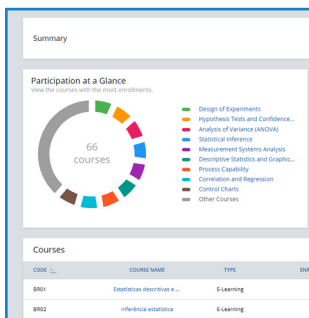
Summary

Participation at a Glance
View the courses with the most enrollments.

66
courses

Design of Experiments
Hypothesis Tests and Confidence...
Analysis of Variance (ANOVA)
Statistical Inference
Measurement Systems Analysis
Descriptive Statistics and Graphic...
Process Capability
Correlation and Regression
Control Charts
Other Courses

Courses

| CODE | COURSE NAME | TYPE | EN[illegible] |
|---|---|---|---|
| BR01 | Estatísticas descritivas e ... | E-Learning | |
| BR02 | Inferência estatística | E-Learning | |